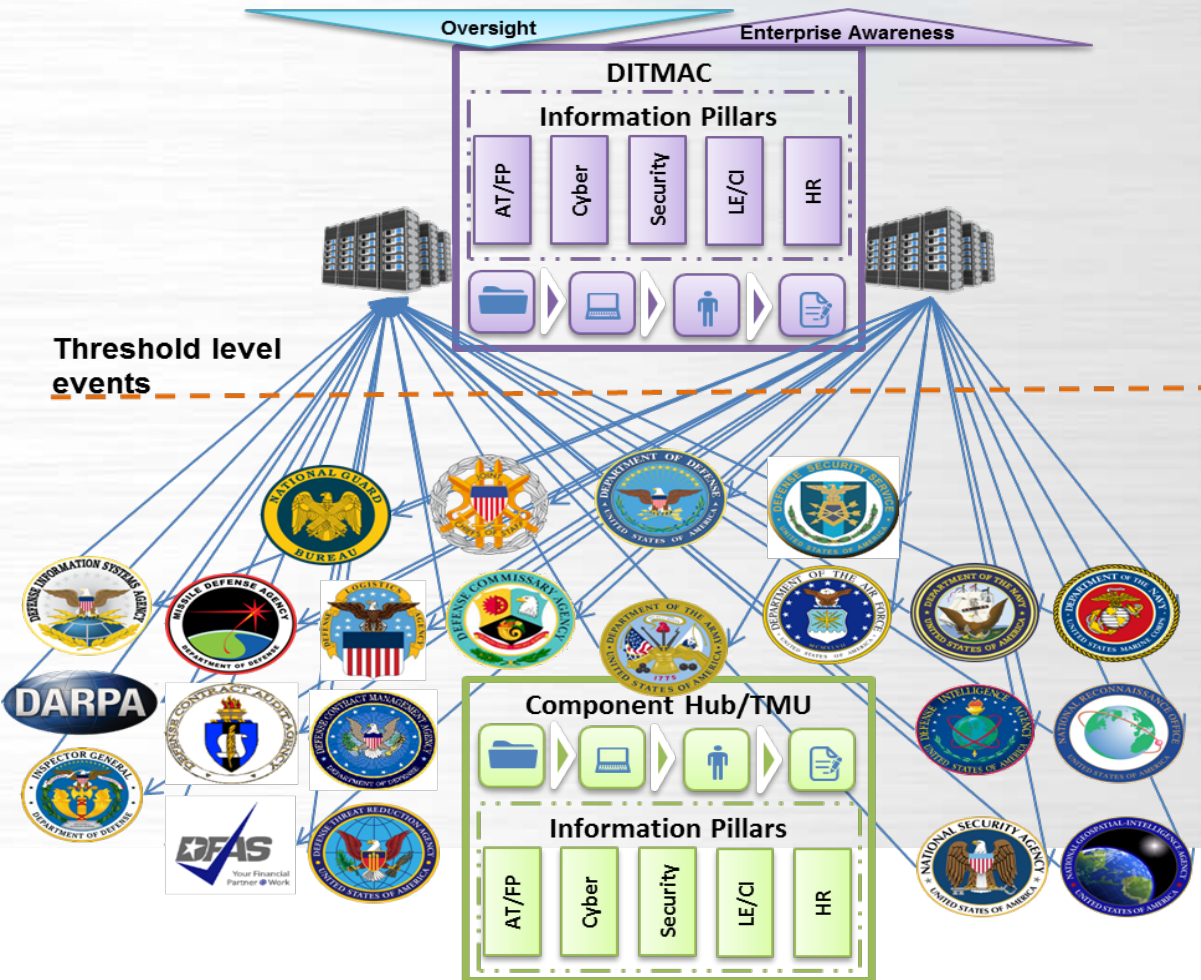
Oversight

Enterprise Awareness

DITMAC

Information Pillars

AT/FP

Cyber

Security

LE/CI

HR

Threshold level events

NATIONAL GUARD BUREAU

DEPARTMENT OF DEFENSE UNITED STATES OF AMERICA

DEFENSE SECURITY SERVICE UNITED STATES OF AMERICA

DEFENSE INFORMATION SYSTEMS AGENCY

MISSILE DEFENSE AGENCY DEPARTMENT OF DEFENSE

DEFENSE LOGISTICS AGENCY

DEFENSE COMMISSARY AGENCY

DEPARTMENT OF THE ARMY UNITED STATES OF AMERICA 1775

DEPARTMENT OF THE AIR FORCE UNITED STATES OF AMERICA

DEPARTMENT OF THE NAVY UNITED STATES OF AMERICA

DEPARTMENT OF THE NAVY UNITED STATES MARINE CORPS

DARPA

DEFENSE CONTRACT AUDIT AGENCY

DEFENSE CONTRACT MANAGEMENT AGENCY DEPARTMENT OF DEFENSE

DEFENSE INTELLIGENCE AGENCY UNITED STATES OF AMERICA

NATIONAL RECONNAISSANCE OFFICE UNITED STATES OF AMERICA

INSPECTOR GENERAL DEPARTMENT OF DEFENSE

DFAS Your Financial Partner @ Work

DEFENSE THREAT REDUCTION AGENCY UNITED STATES OF AMERICA

Component Hub/TMU

Information Pillars

AT/FP

Cyber

Security

LE/CI

HR

NATIONAL SECURITY AGENCY UNITED STATES OF AMERICA

NATIONAL GEOSPATIAL-INTELLIGENCE AGENCY UNITED STATES OF AMERICA